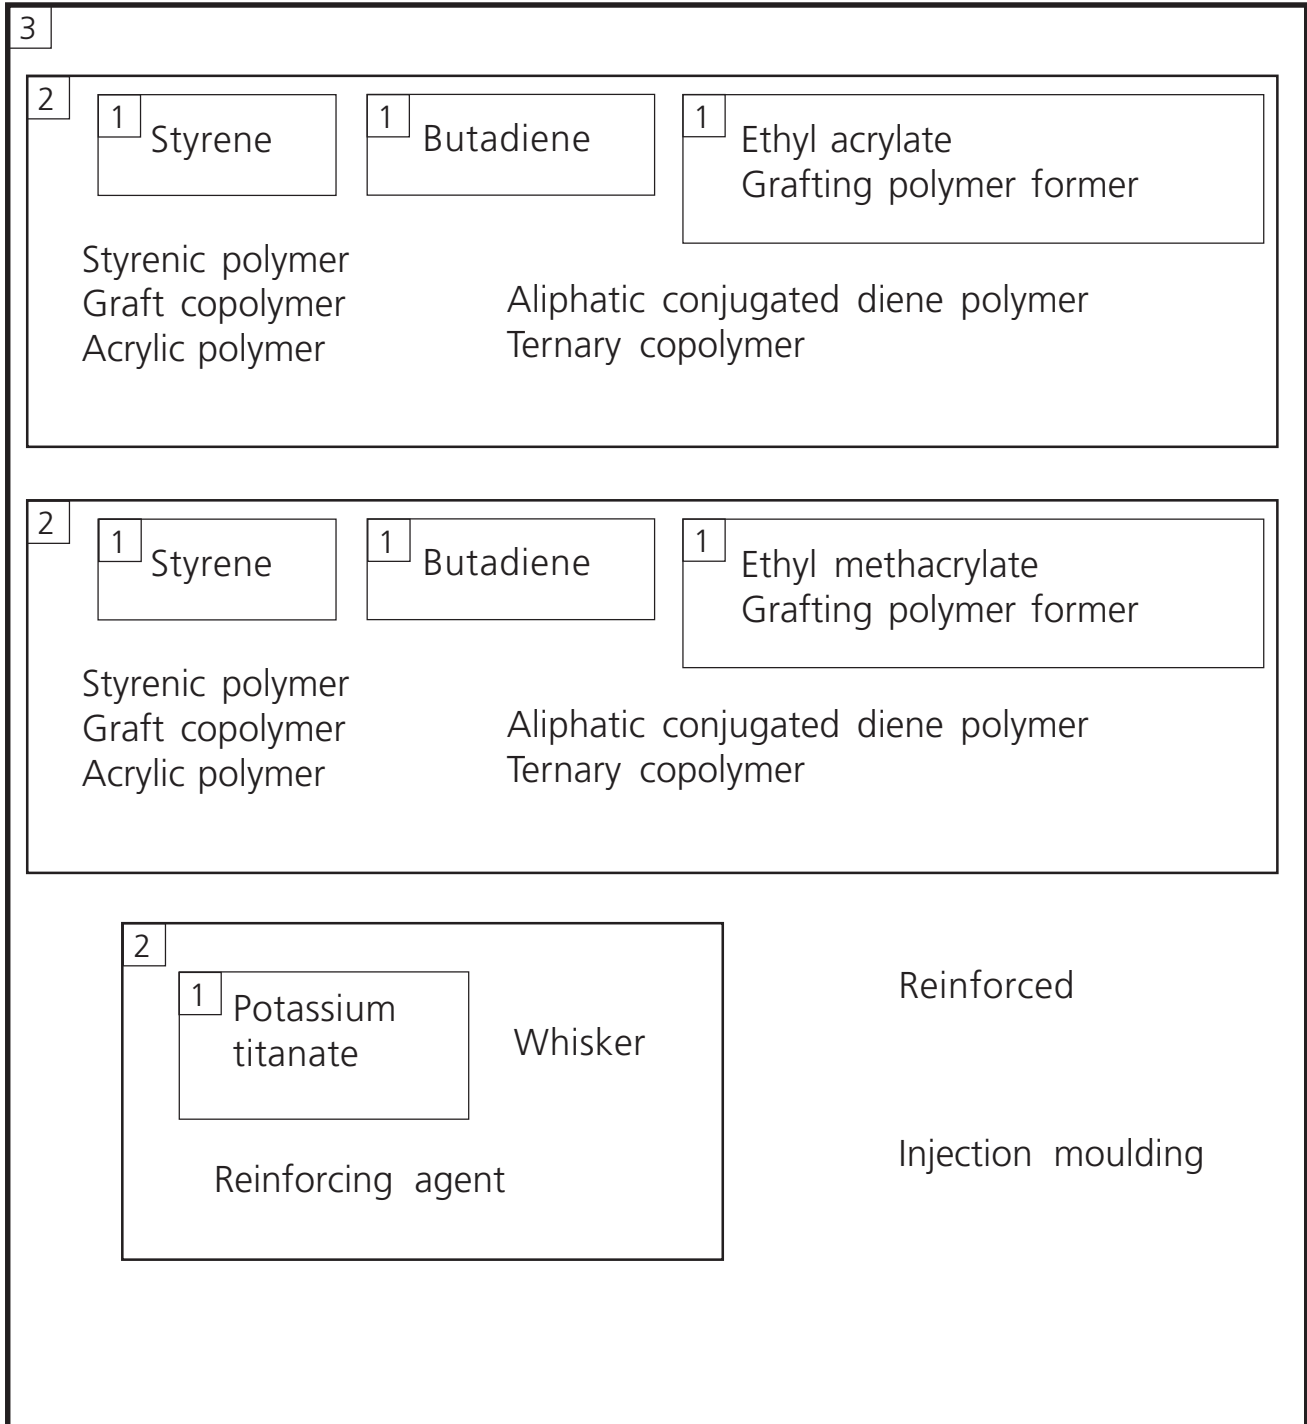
3

2

1 Styrene

1 Butadiene

1 Ethyl acrylate
Grafting polymer former

Styrenic polymer
Graft copolymer
Acrylic polymer

Aliphatic conjugated diene polymer
Ternary copolymer

2

1 Styrene

1 Butadiene

1 Ethyl methacrylate
Grafting polymer former

Styrenic polymer
Graft copolymer
Acrylic polymer

Aliphatic conjugated diene polymer
Ternary copolymer

2

1 Potassium titanate

Whisker

Reinforcing agent

Reinforced

Injection moulding